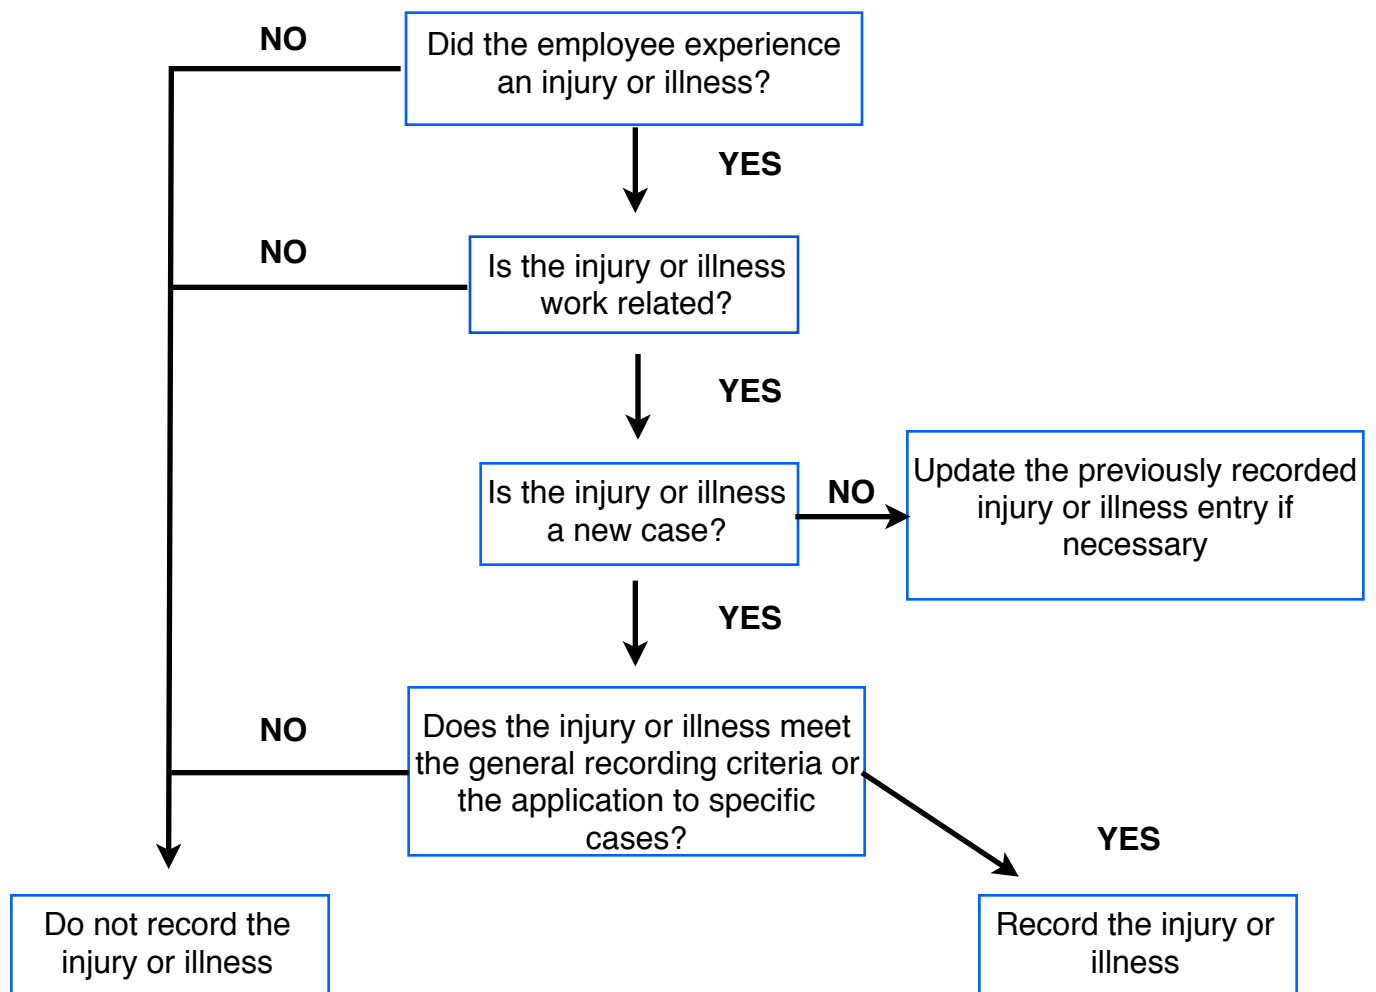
NO

Did the employee experience an injury or illness?

YES

NO

Is the injury or illness work related?

YES

Is the injury or illness a new case?

NO

Update the previously recorded injury or illness entry if necessary

YES

NO

Does the injury or illness meet the general recording criteria or the application to specific cases?

YES

Do not record the injury or illness

Record the injury or illness